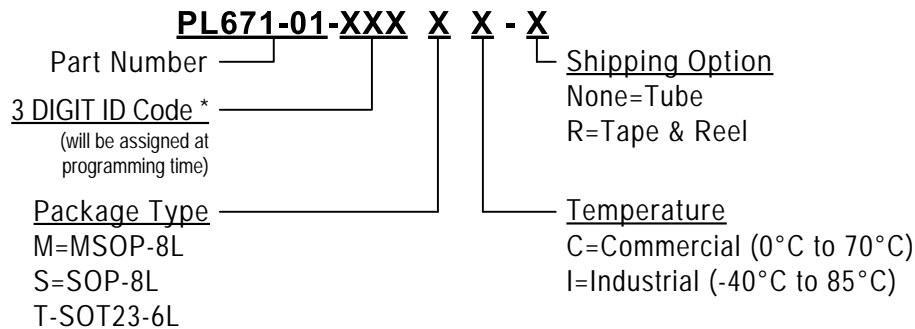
PL671-01-XXX X X - X

Part Number

3 DIGIT ID Code *
(will be assigned at programming time)

Shipping Option
None=Tube
R=Tape & Reel

Package Type
M=MSOP-8L
S=SOP-8L
T-SOT23-6L

Temperature
C=Commercial (0°C to 70°C)
I=Industrial (-40°C to 85°C)